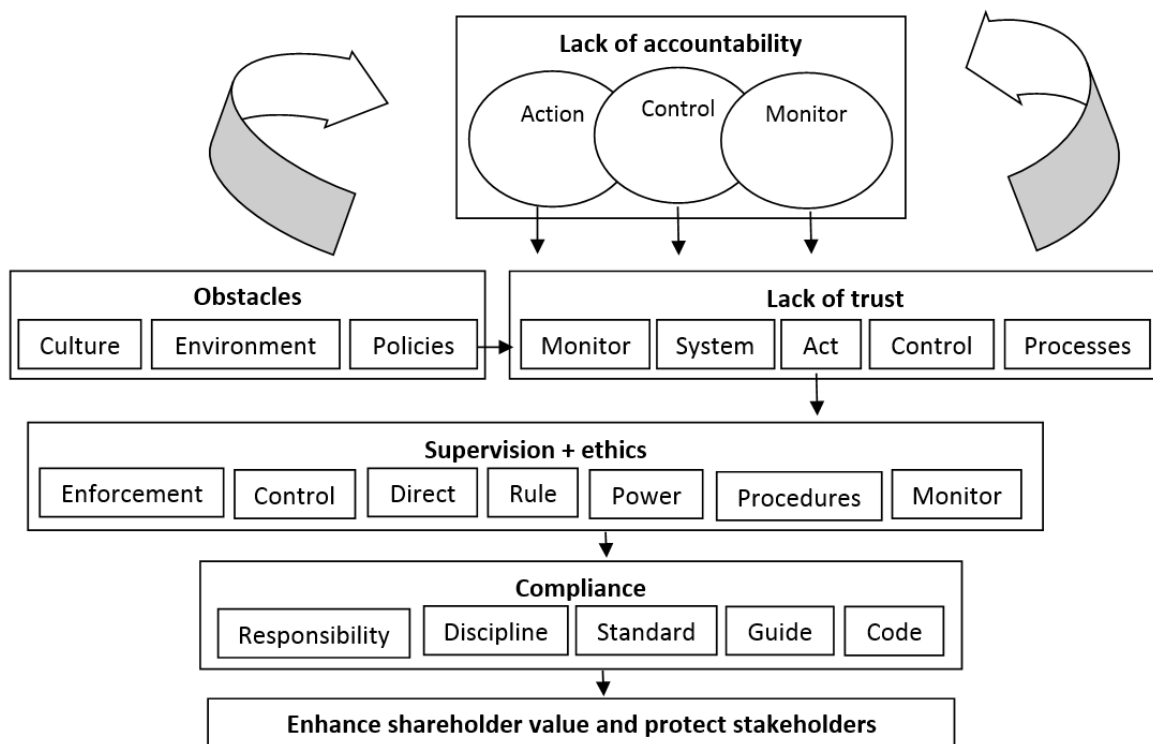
Lack of accountability

Action
Control
Monitor

Obstacles

Culture
Environment
Policies

Lack of trust

Monitor
System
Act
Control
Processes

Supervision + ethics

Enforcement
Control
Direct
Rule
Power
Procedures
Monitor

Compliance

Responsibility
Discipline
Standard
Guide
Code

Enhance shareholder value and protect stakeholders